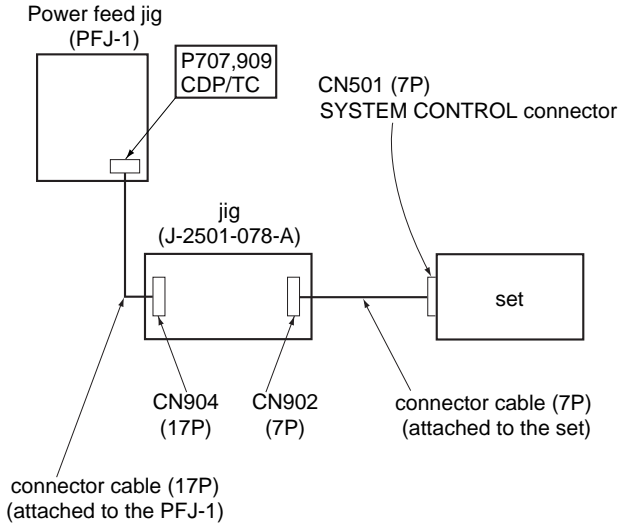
Power feed jig
(PFJ-1)

P707,909
CDP/TC

CN501 (7P)
SYSTEM CONTROL connector

jig
(J-2501-078-A)

set

CN904
(17P)

CN902
(7P)

connector cable (7P)
(attached to the set)

connector cable (17P)
(attached to the PFJ-1)